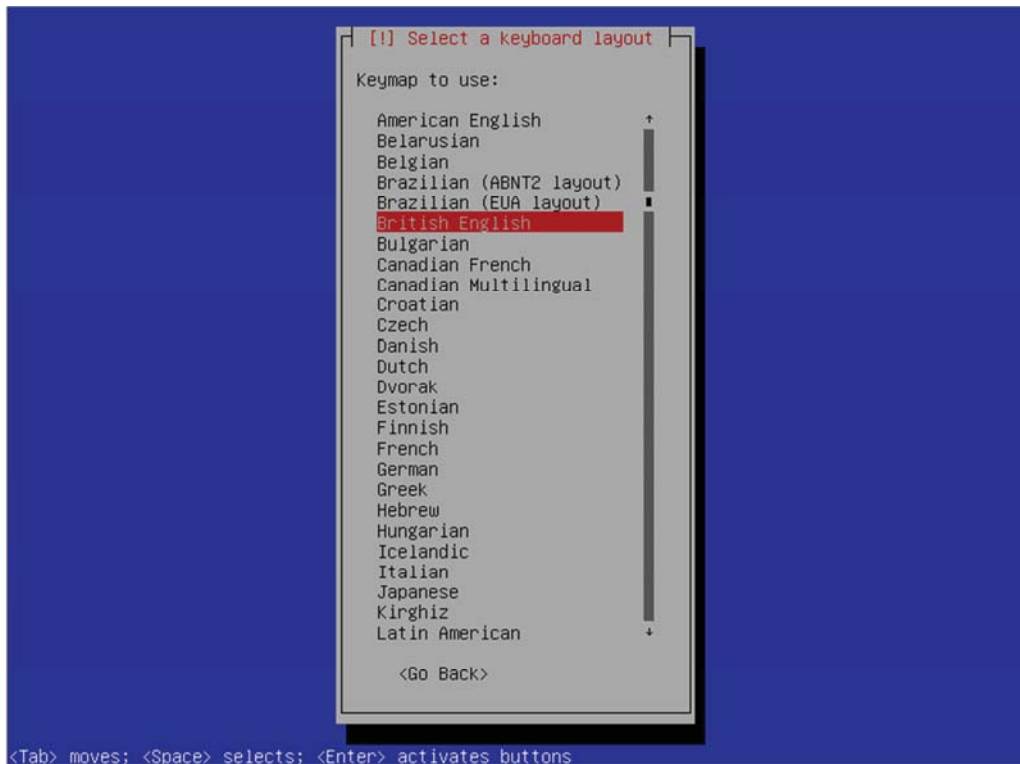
[!] Select a keyboard layout

Keymap to use:

American English
Belarusian
Belgian
Brazilian (ABNT2 layout)
Brazilian (EUA layout)
British English
Bulgarian
Canadian French
Canadian Multilingual
Croatian
Czech
Danish
Dutch
Dvorak
Estonian
Finnish
French
German
Greek
Hebrew
Hungarian
Icelandic
Italian
Japanese
Kirghiz
Latin American

<Go Back>

<Tab> moves; <Space> selects; <Enter> activates buttons